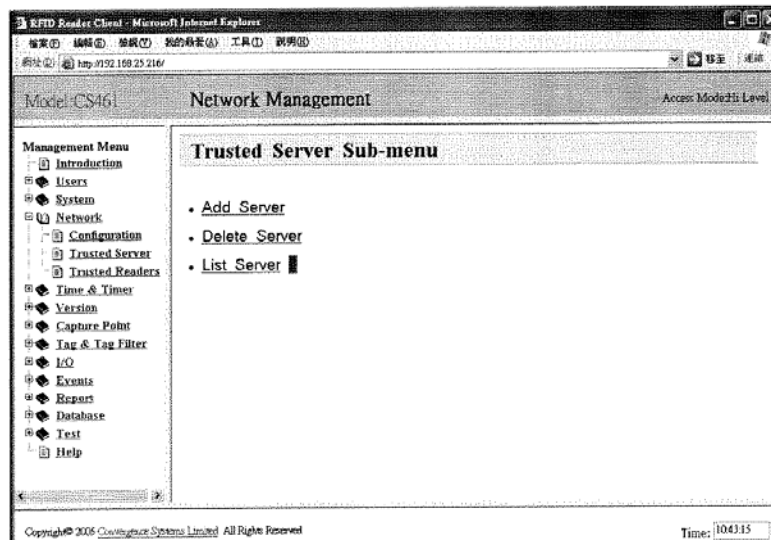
RFID Reader Client - Microsoft Internet Explorer

檔案(F) 編輯(E) 檢視(V) 我的最愛(A) 工具(T) 說明(H)

網址(D) http://192.168.25.216/

移至 連結

Model:CS461

Network Management

Access Mode:Hi Level

Management Menu
Introduction
Users
System
Network
Configuration
Trusted Server
Trusted Readers
Time & Timer
Version
Capture Point
Tag & Tag Filter
I/O
Events
Report
Database
Test
Help

Trusted Server Sub-menu

. Add Server

. Delete Server

. List Server

Copyright© 2005 Convergence Systems Limited All Rights Reserved

Time: 10:43:15